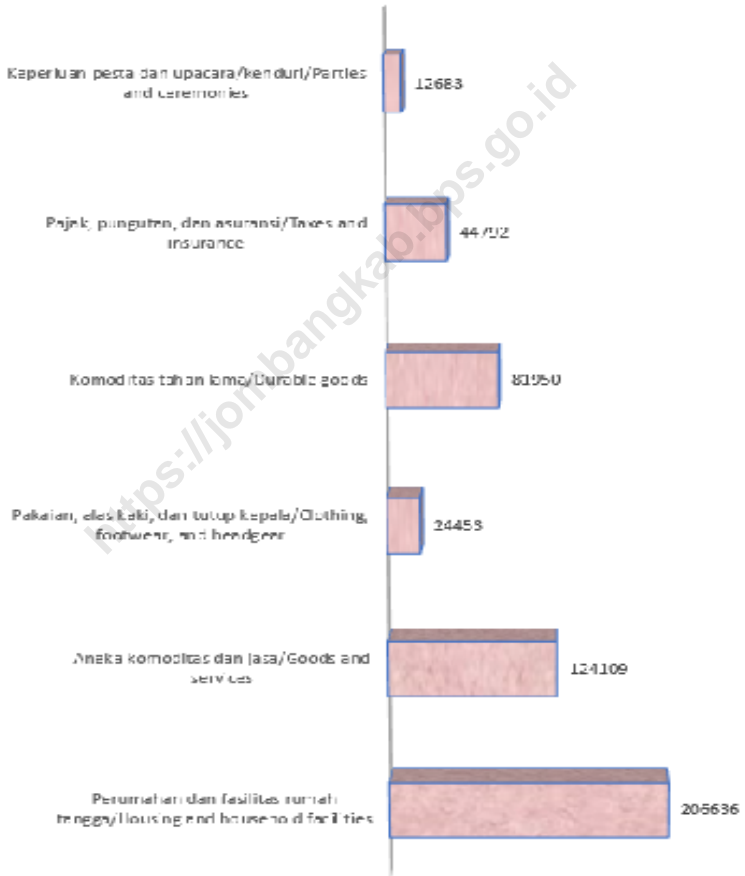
Keperluan pesta dan upacara/kenduri/Parties and ceremonies

12683

Pajak, pungutan, dan asuransi/Taxes and insurance

44792

Komoditas tahan lama/Durable goods

81950

Pakaian, alas kaki, dan tutup kepala/Clothing, footwear, and headgear

24453

Aneka komoditas dan jasa/Goods and services

124109

Perumahan dan fasilitas rumah tangga/Housing and household facilities

205636

https://jombangkab.bps.go.id